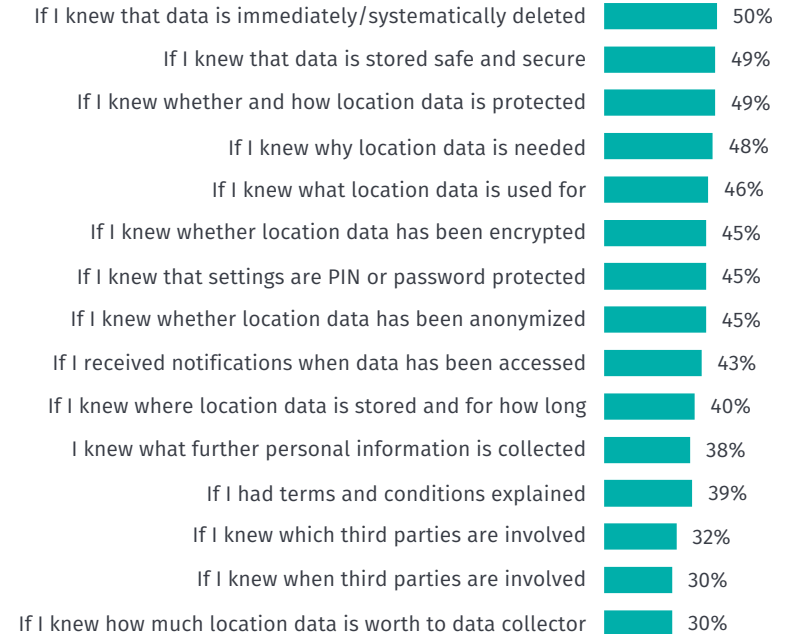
If I knew that data is immediately/systematically deleted 50%
If I knew that data is stored safe and secure 49%
If I knew whether and how location data is protected 49%
If I knew why location data is needed 48%
If I knew what location data is used for 46%
If I knew whether location data has been encrypted 45%
If I knew that settings are PIN or password protected 45%
If I knew whether location data has been anonymized 45%
If I received notifications when data has been accessed 43%
If I knew where location data is stored and for how long 40%
I knew what further personal information is collected 38%
If I had terms and conditions explained 39%
If I knew which third parties are involved 32%
If I knew when third parties are involved 30%
If I knew how much location data is worth to data collector 30%